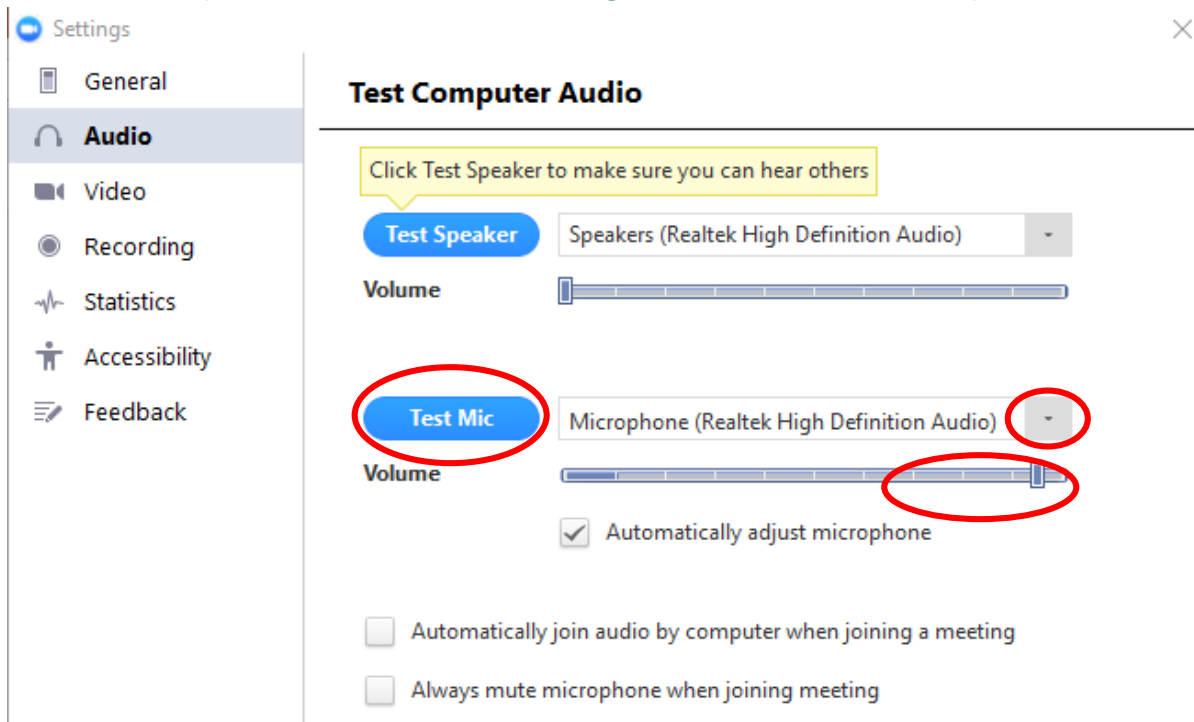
Settings

General
Audio
Video
Recording
Statistics
Accessibility
Feedback

Test Computer Audio

Click Test Speaker to make sure you can hear others

Test Speaker
Speakers (Realtek High Definition Audio)
Volume

Test Mic
Microphone (Realtek High Definition Audio)
Volume

Automatically adjust microphone

Automatically join audio by computer when joining a meeting

Always mute microphone when joining meeting